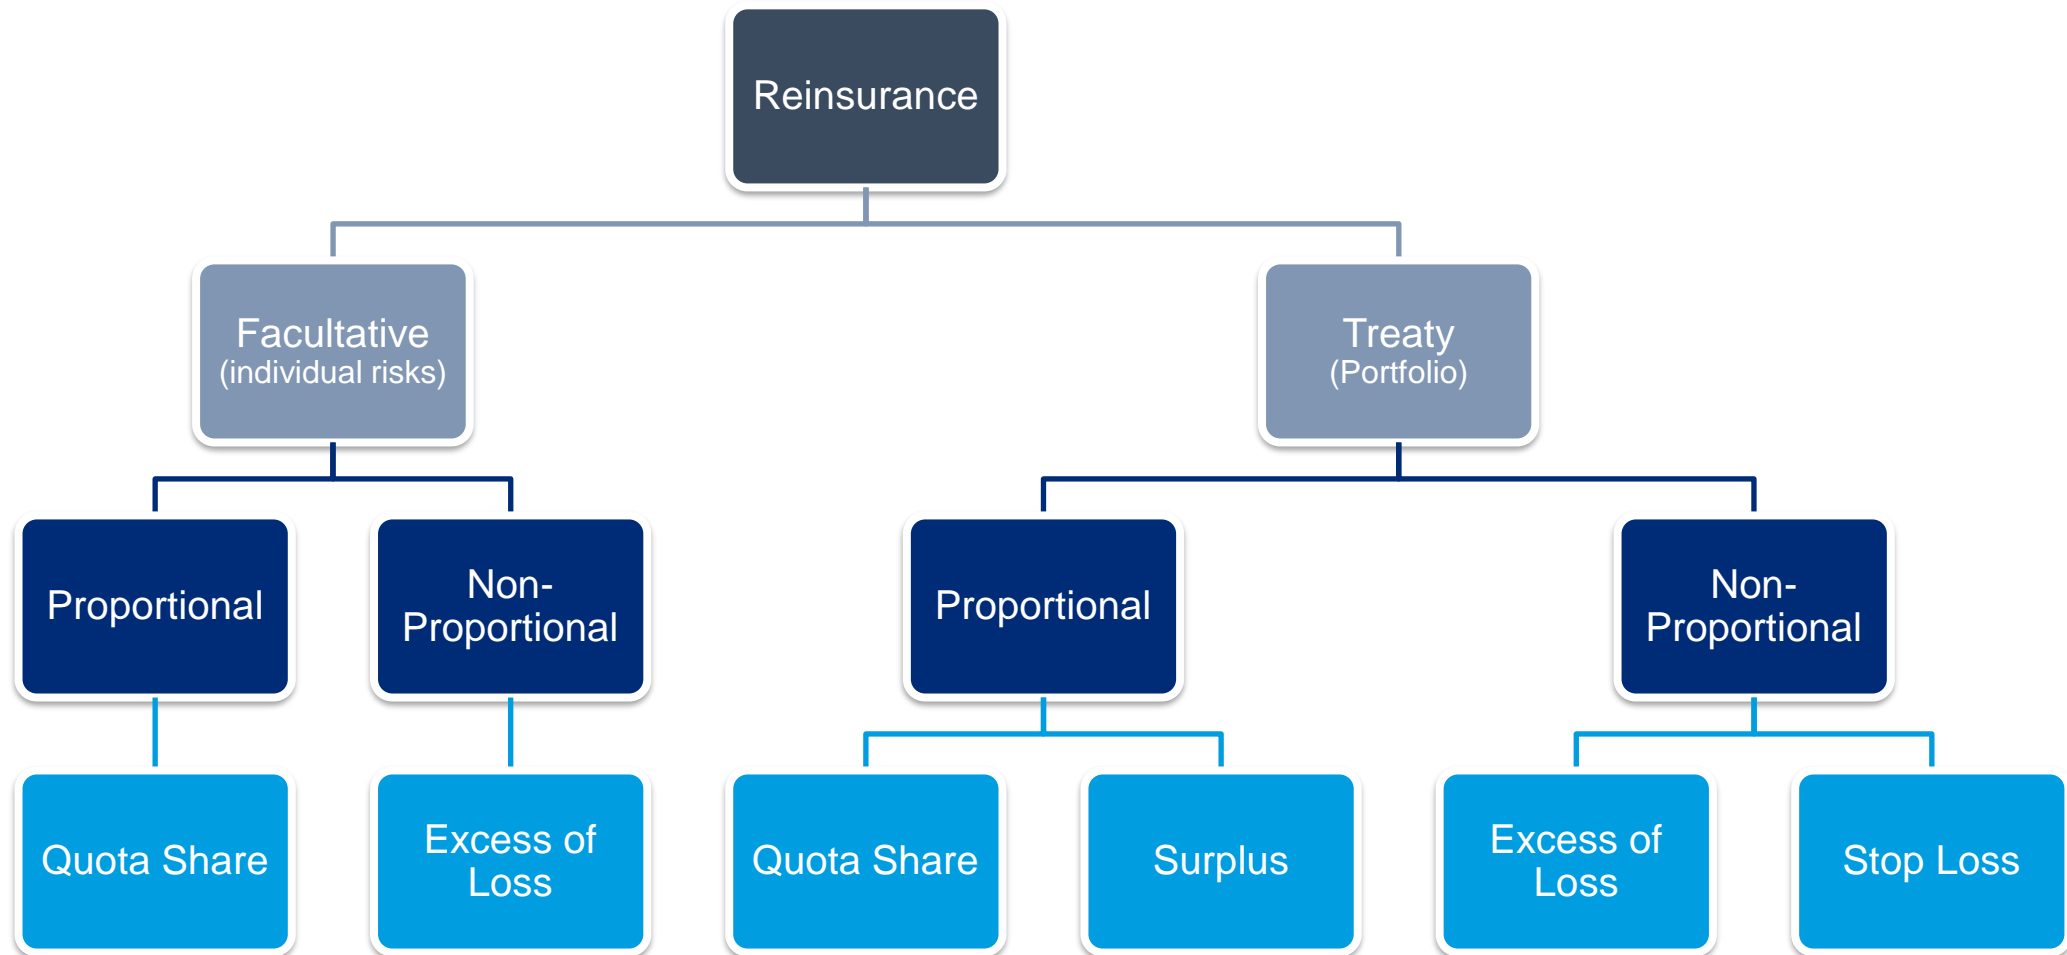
Reinsurance

Facultative
(individual risks)

Treaty
(Portfolio)

Proportional

Non-Proportional

Proportional

Non-Proportional

Quota Share

Excess of Loss

Quota Share

Surplus

Excess of Loss

Stop Loss